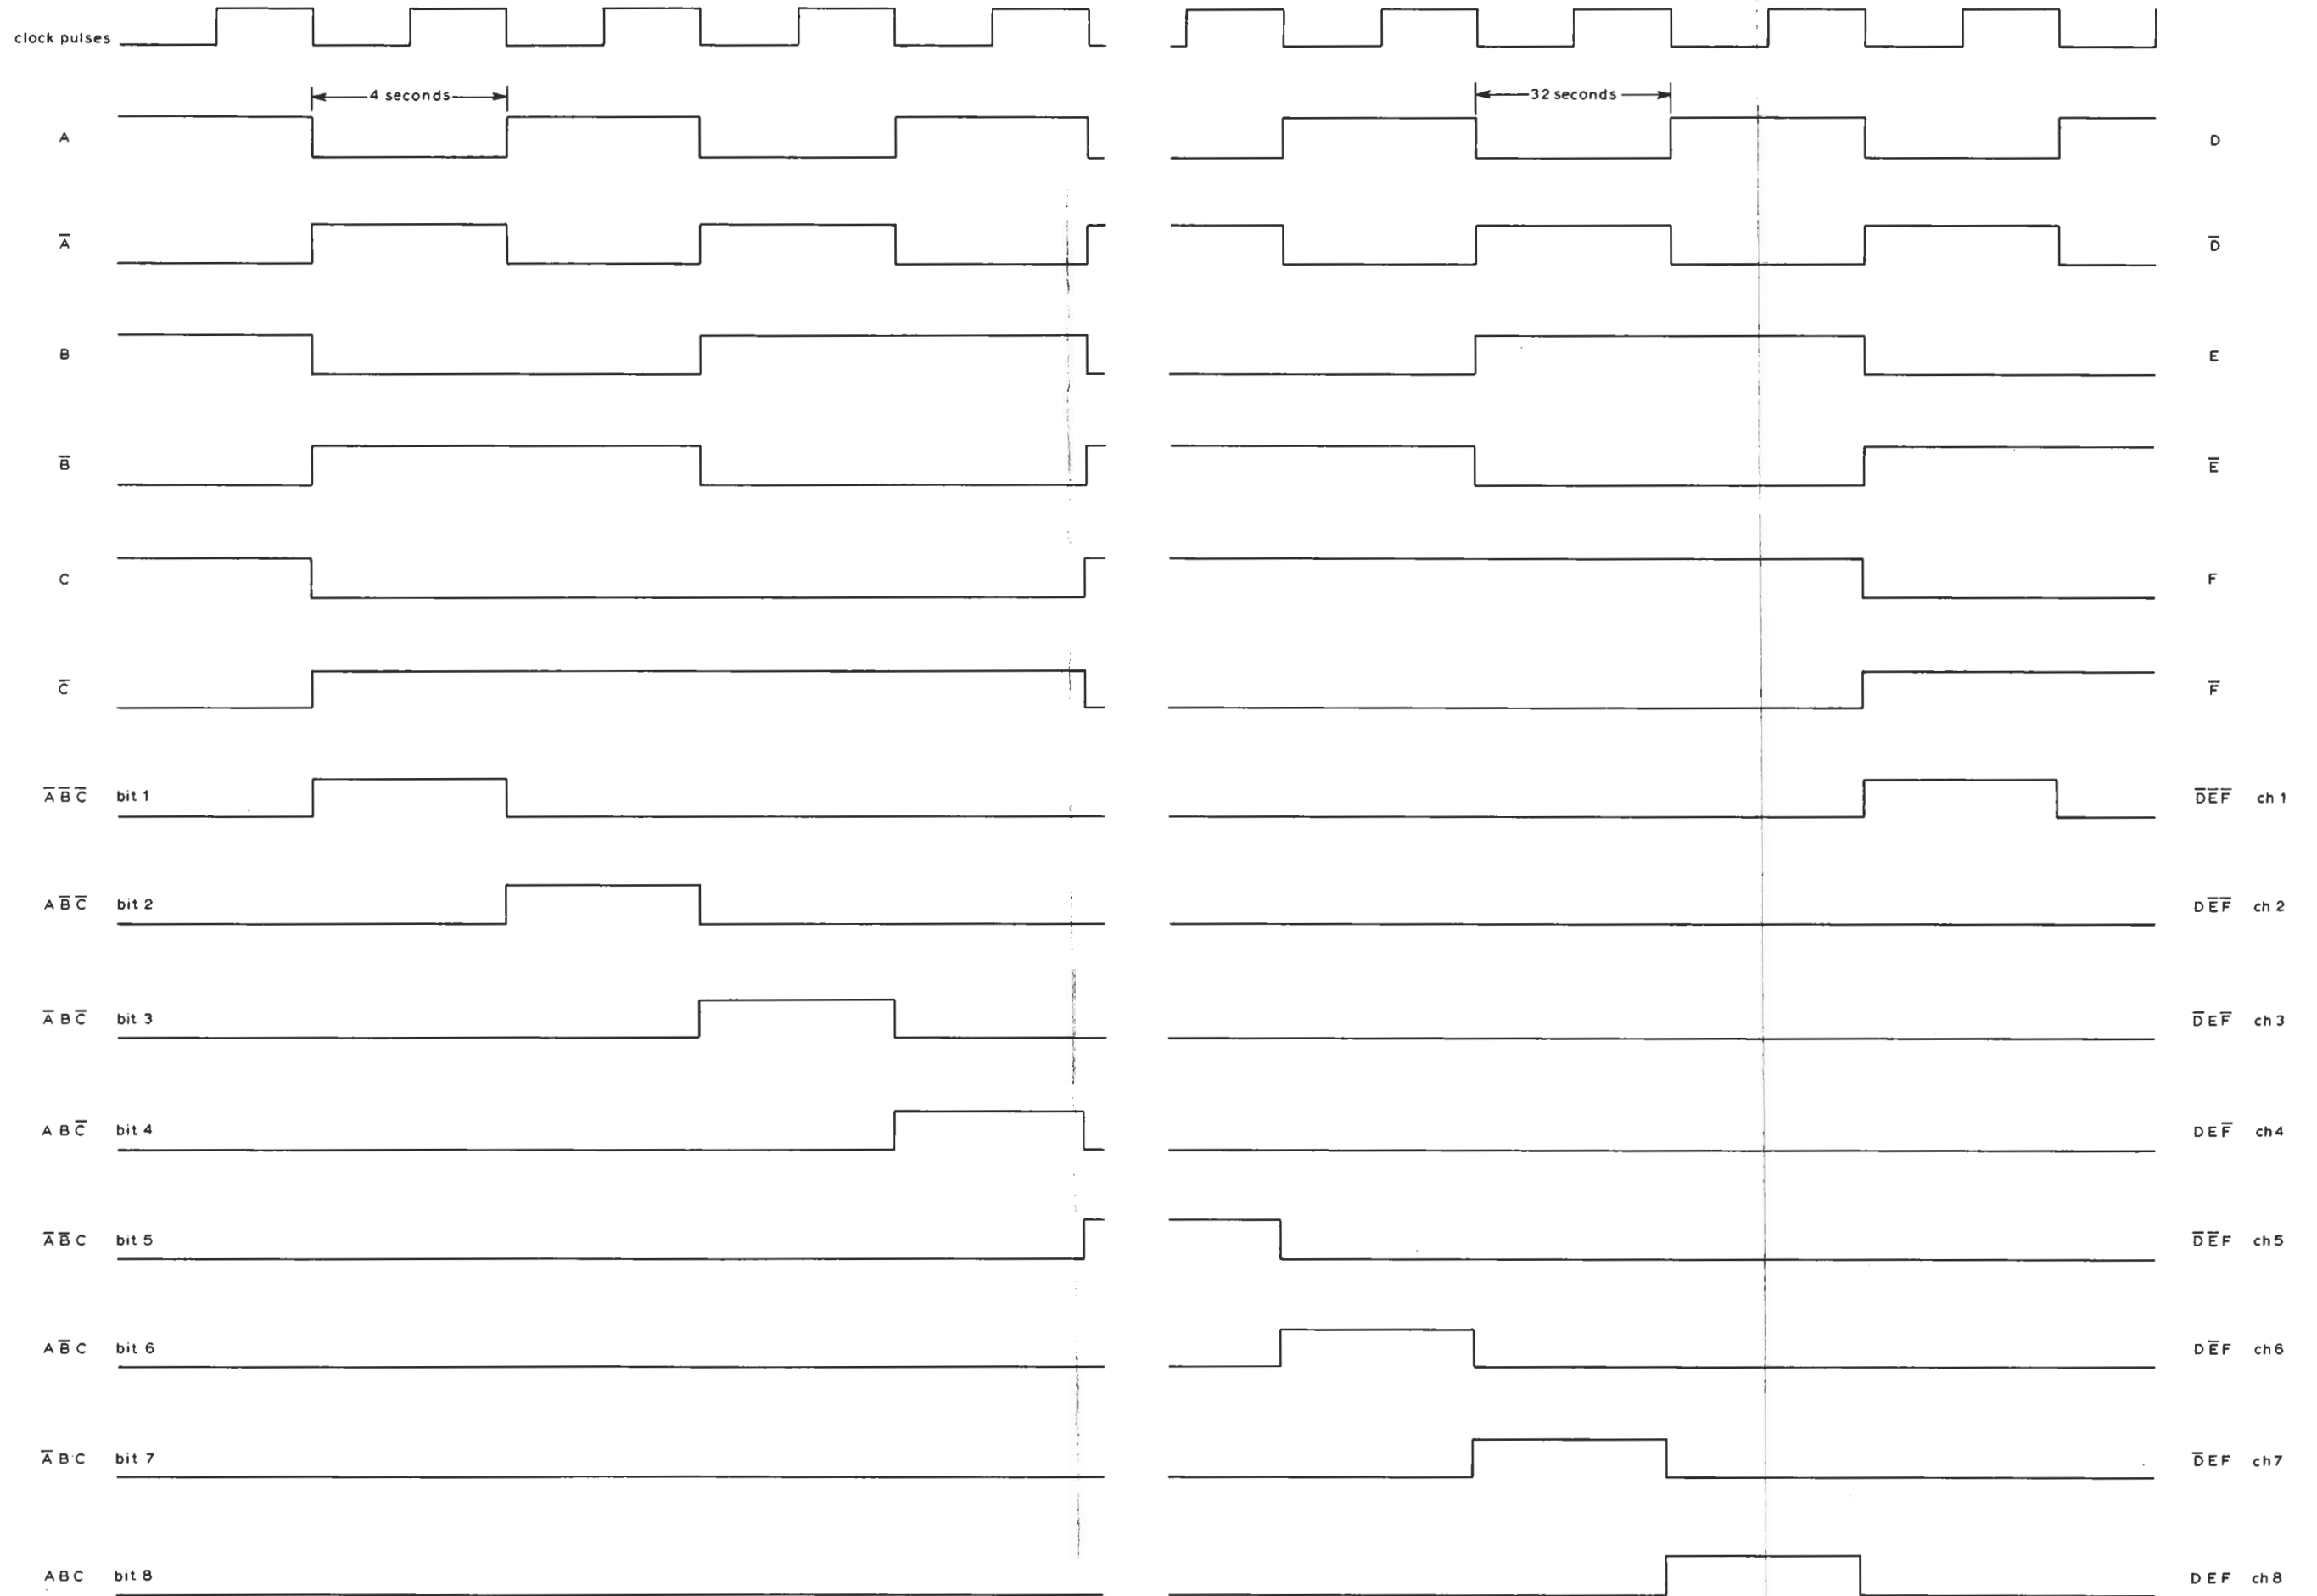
clock pulses

4 seconds

32 seconds

A

D

$\overline{A}$

$\overline{D}$

B

E

$\overline{B}$

$\overline{E}$

C

F

$\overline{C}$

$\overline{F}$

$\overline{A}\,\overline{B}\,\overline{C}$ bit 1

$\overline{D}\,\overline{E}\,\overline{F}$ ch 1

$A\,\overline{B}\,\overline{C}$ bit 2

$D\,\overline{E}\,\overline{F}$ ch 2

$\overline{A}\,B\,\overline{C}$ bit 3

$\overline{D}\,E\,\overline{F}$ ch 3

$A\,B\,\overline{C}$ bit 4

$D\,E\,\overline{F}$ ch4

$\overline{A}\,\overline{B}\,C$ bit 5

$\overline{D}\,\overline{E}\,F$ ch5

$A\,\overline{B}\,C$ bit 6

$D\,\overline{E}\,F$ ch6

$\overline{A}\,B\,C$ bit 7

$\overline{D}\,E\,F$ ch7

$A\,B\,C$ bit 8

$D\,E\,F$ ch 8